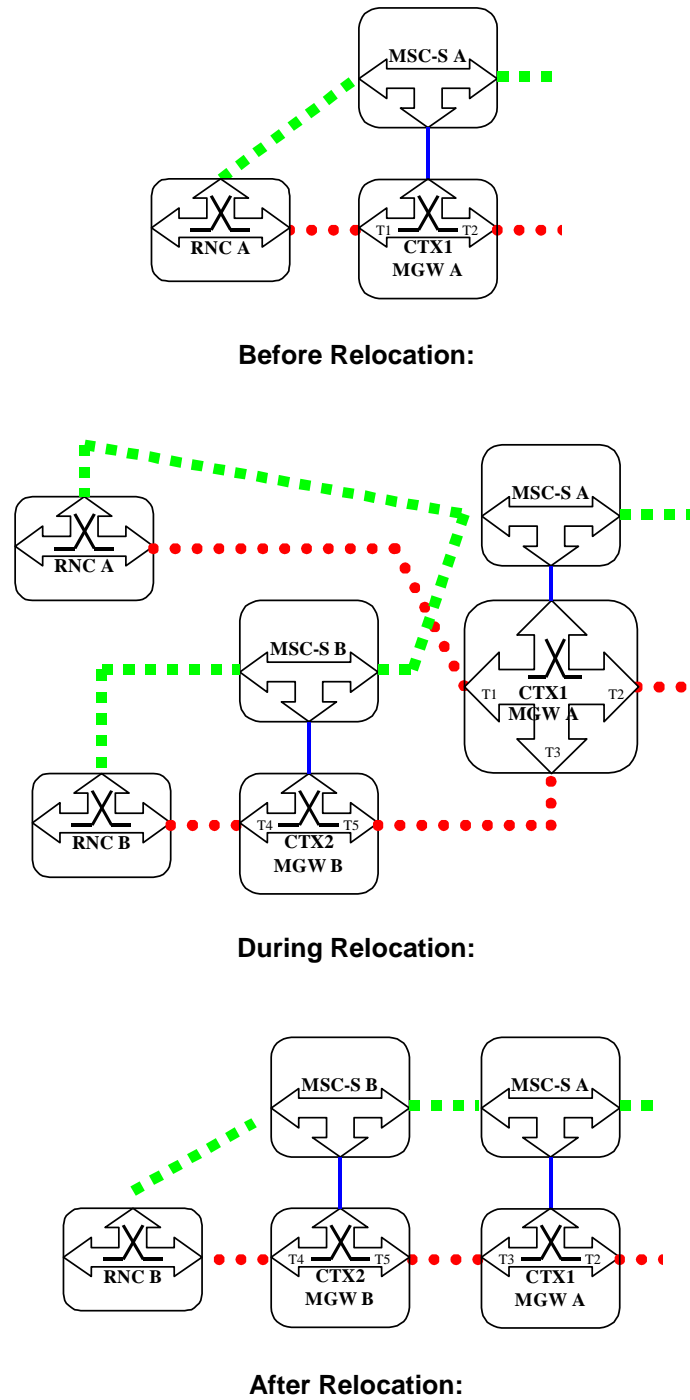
MSC-S A

RNC A

T1 CTX1 T2
MGW A

Before Relocation:

MSC-S A

RNC A

MSC-S B

T1 CTX1 T2
MGW A
T3

RNC B

T4 CTX2 T5
MGW B

During Relocation:

MSC-S B

MSC-S A

RNC B

T4 CTX2 T5
MGW B

T3 CTX1 T2
MGW A

After Relocation: